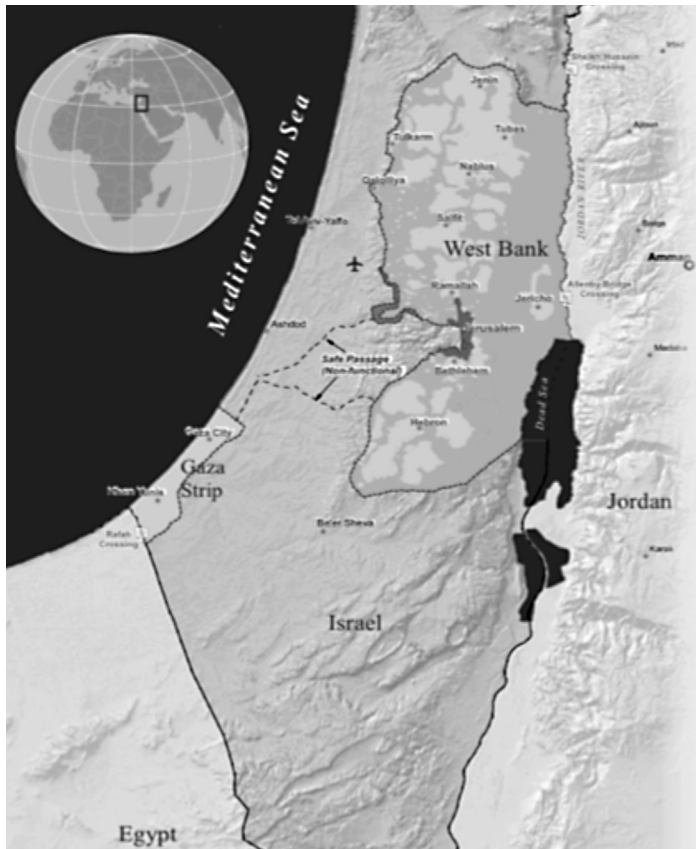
Mediterranean Sea

Sheikh Hussein Crossing

Jenin

Tulkarm

Tubas

Ajloun

Nablus

Qalqilya

JORDAN RIVER

Tel Aviv-Yaffo

Salfit

Salt

West Bank

Amman

Ramallah

Jericho

Allenby Bridge Crossing

Ashdod

Jerusalem

Madaba

Safe Passage (Non-functional)

Bethlehem

Dead Sea

Hebron

Gaza City

Gaza Strip

Khan Yunis

Jordan

Rafah Crossing

Be'er Sheva

Karak

Israel

Egypt